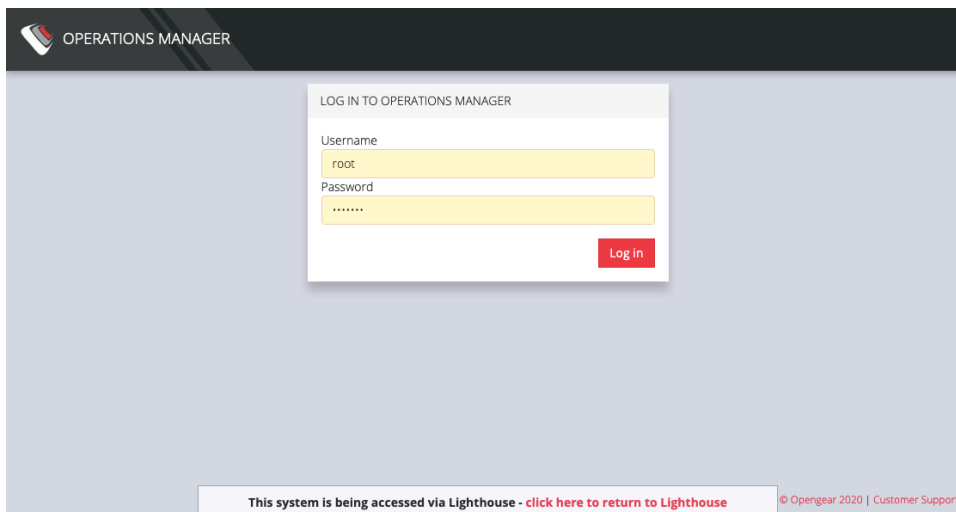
OPERATIONS MANAGER

LOG IN TO OPERATIONS MANAGER

Username

root

Password

•••••••

Log in

This system is being accessed via Lighthouse - click here to return to Lighthouse

© Opengear 2020 | Customer Suppor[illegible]